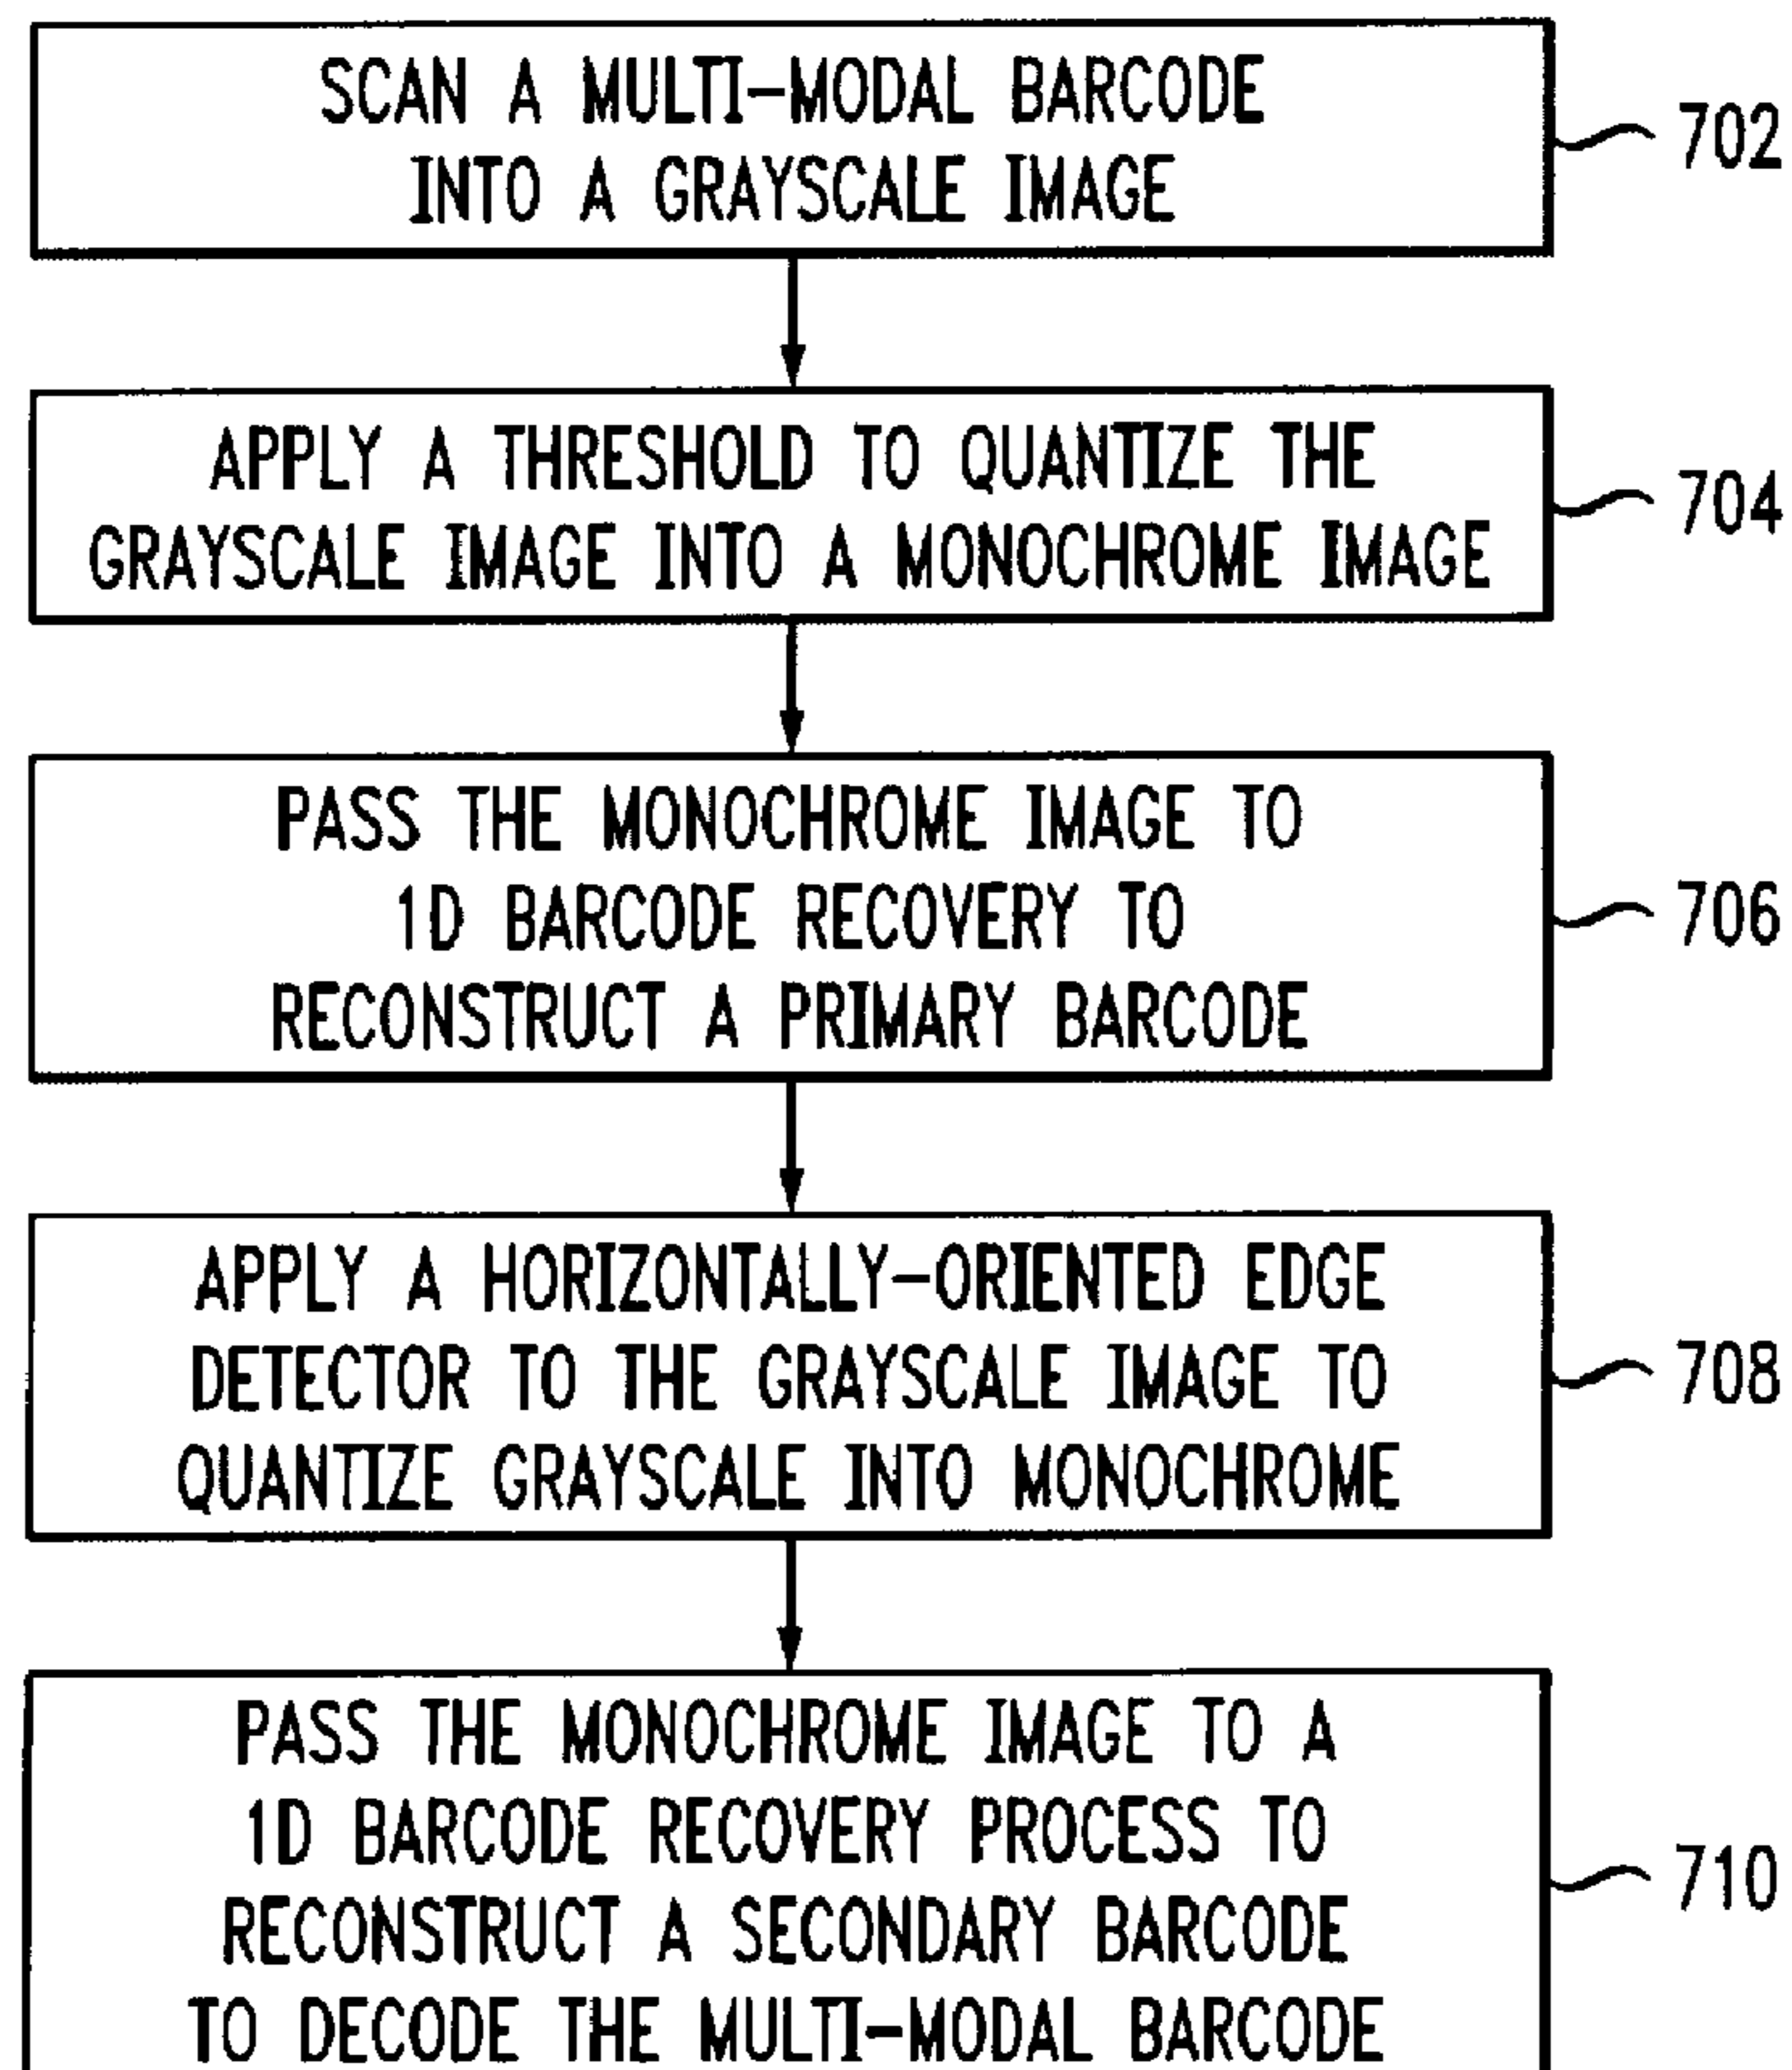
SCAN A MULTI–MODAL BARCODE INTO A GRAYSCALE IMAGE

702

APPLY A THRESHOLD TO QUANTIZE THE GRAYSCALE IMAGE INTO A MONOCHROME IMAGE

704

PASS THE MONOCHROME IMAGE TO 1D BARCODE RECOVERY TO RECONSTRUCT A PRIMARY BARCODE

706

APPLY A HORIZONTALLY–ORIENTED EDGE DETECTOR TO THE GRAYSCALE IMAGE TO QUANTIZE GRAYSCALE INTO MONOCHROME

708

PASS THE MONOCHROME IMAGE TO A 1D BARCODE RECOVERY PROCESS TO RECONSTRUCT A SECONDARY BARCODE TO DECODE THE MULTI–MODAL BARCODE

710